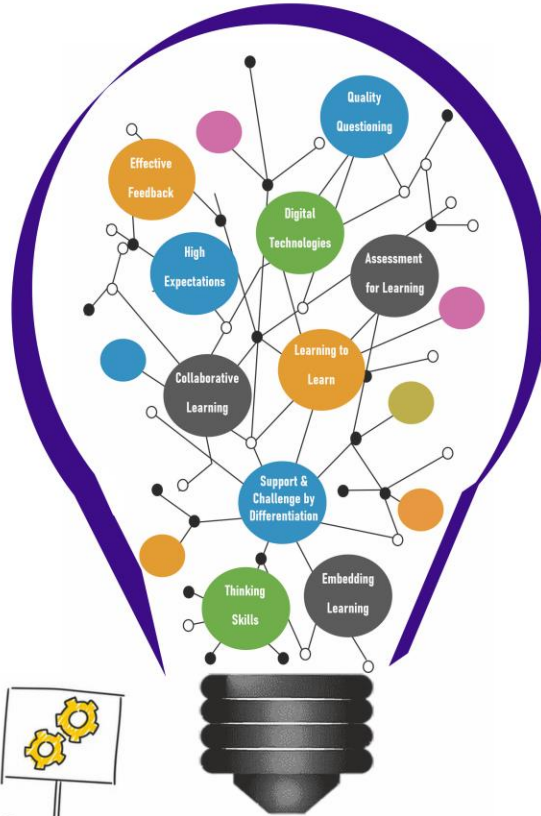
Quality Questioning

Effective Feedback

Digital Technologies

High Expectations

Assessment for Learning

Learning to Learn

Collaborative Learning

Support & Challenge by Differentiation

Thinking Skills

Embedding Learning